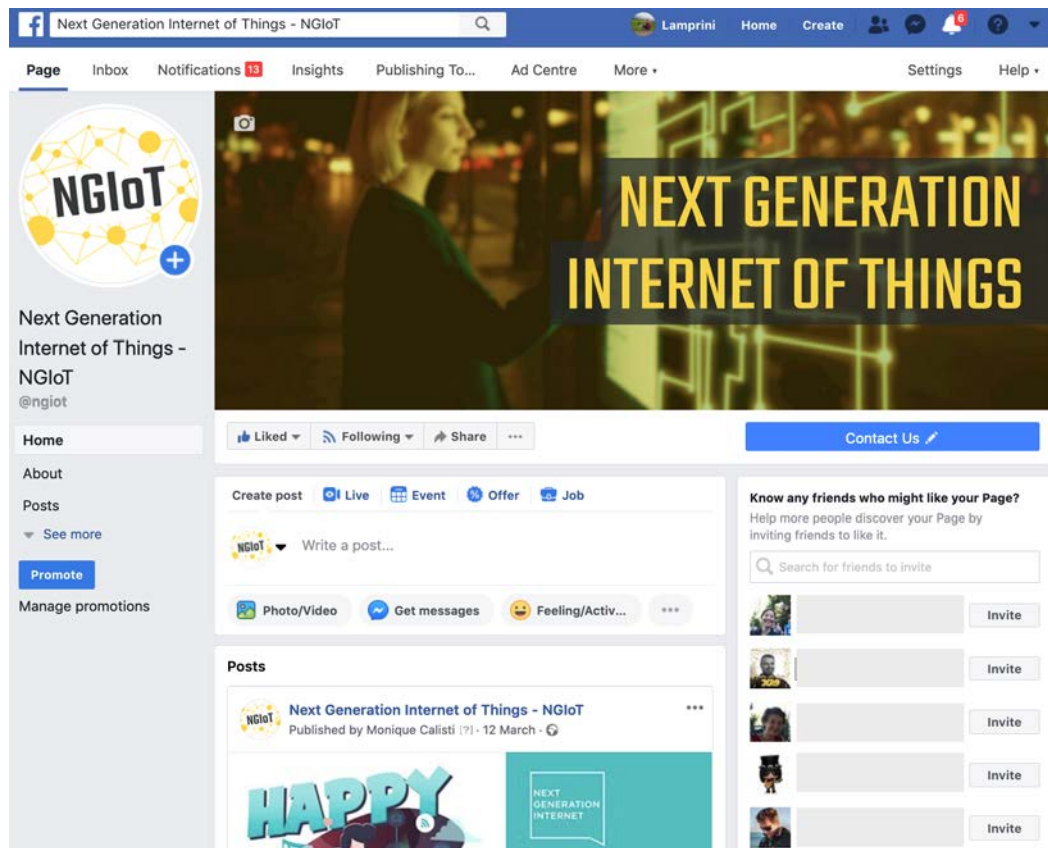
f Next Generation Internet of Things - NGIoT

Lamprini Home Create 6

Page Inbox Notifications 13 Insights Publishing To... Ad Centre More ▾ Settings Help ▾

NGIoT

Next Generation Internet of Things - NGIoT
@ngiot

Home
About
Posts
See more
Promote
Manage promotions

NEXT GENERATION INTERNET OF THINGS

Liked ▾ Following ▾ Share ···

Contact Us

Create post Live Event Offer Job

NGIoT Write a post...

Photo/Video Get messages Feeling/Activ... ···

Know any friends who might like your Page?
Help more people discover your Page by inviting friends to like it.

Search for friends to invite

Invite
Invite
Invite
Invite
Invite

Posts

NGIoT Next Generation Internet of Things - NGIoT
Published by Monique Calisti [?] · 12 March ·

···

HAPPY

NEXT GENERATION INTERNET